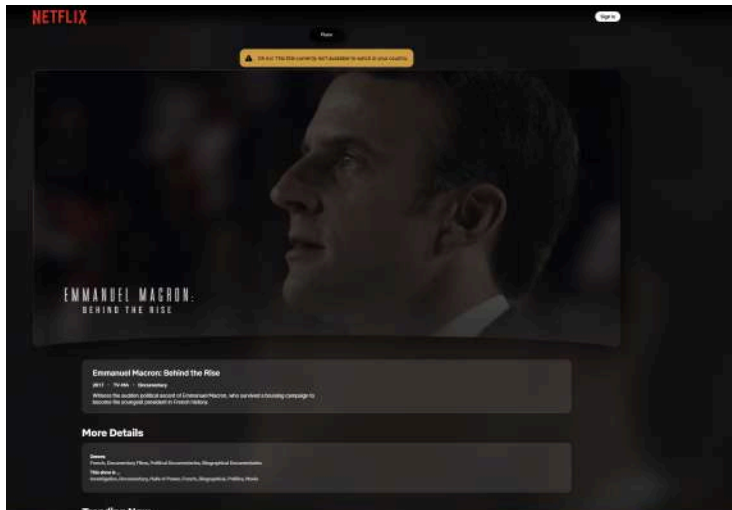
NETFLIX

Sign In

Plans

Oh no! This title currently isn't available to watch in your country.

EMMANUEL MACRON:
BEHIND THE RISE

Emmanuel Macron: Behind the Rise

2017 · 74 min · Documentary

Witness the sudden political ascent of Emmanuel Macron, who survived a bruising campaign to become the youngest president in French history.

More Details

Genres
French, Documentary Films, Political Documentaries, Biographical Documentaries

This show is...
Investigative, Documentary, Halls of Power, French, Biographies, Politics, Rivals

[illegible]